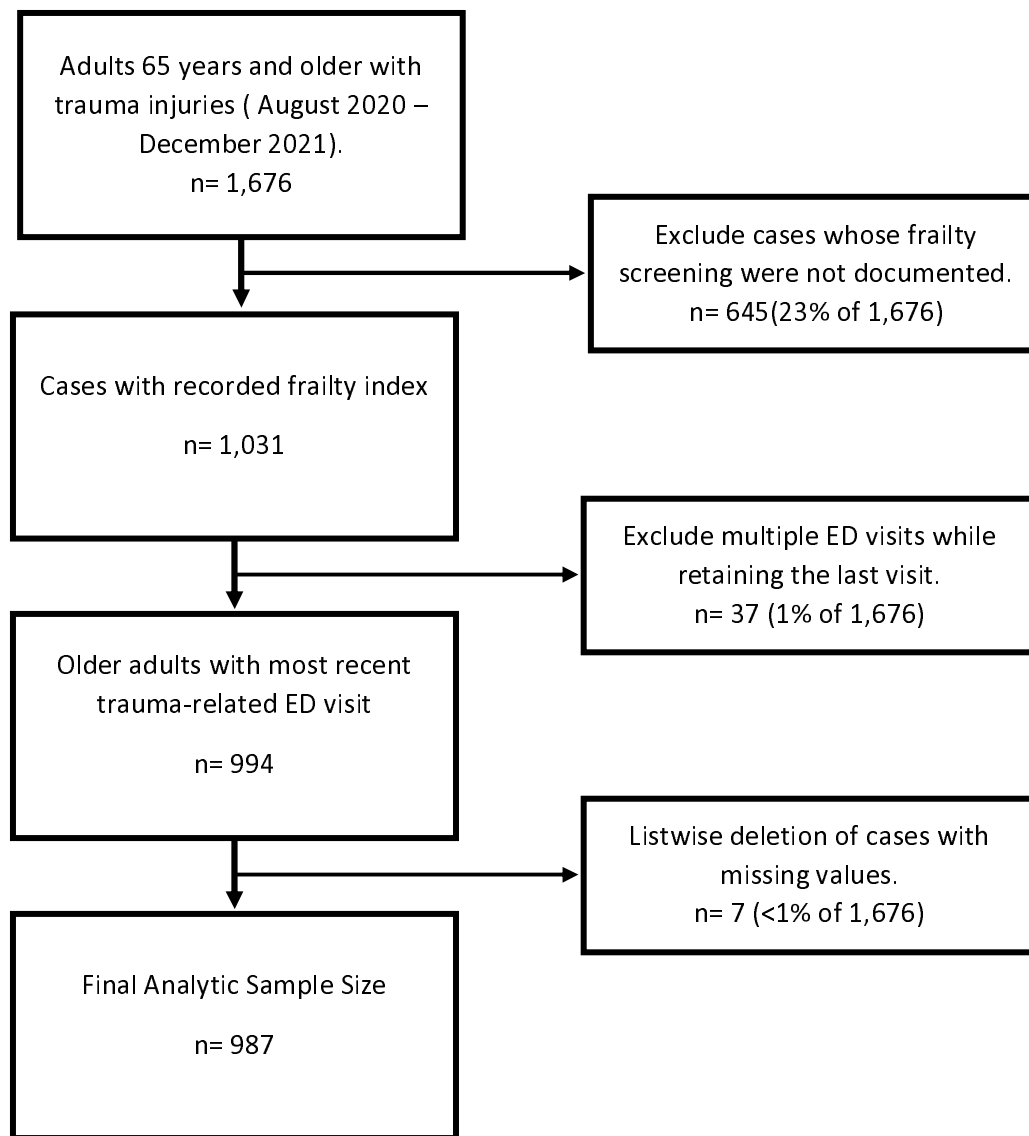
Adults 65 years and older with trauma injuries ( August 2020 – December 2021).
n= 1,676

Exclude cases whose frailty screening were not documented.
n= 645(23% of 1,676)

Cases with recorded frailty index

n= 1,031

Exclude multiple ED visits while retaining the last visit.
n= 37 (1% of 1,676)

Older adults with most recent trauma-related ED visit

n= 994

Listwise deletion of cases with missing values.
n= 7 (<1% of 1,676)

Final Analytic Sample Size

n= 987